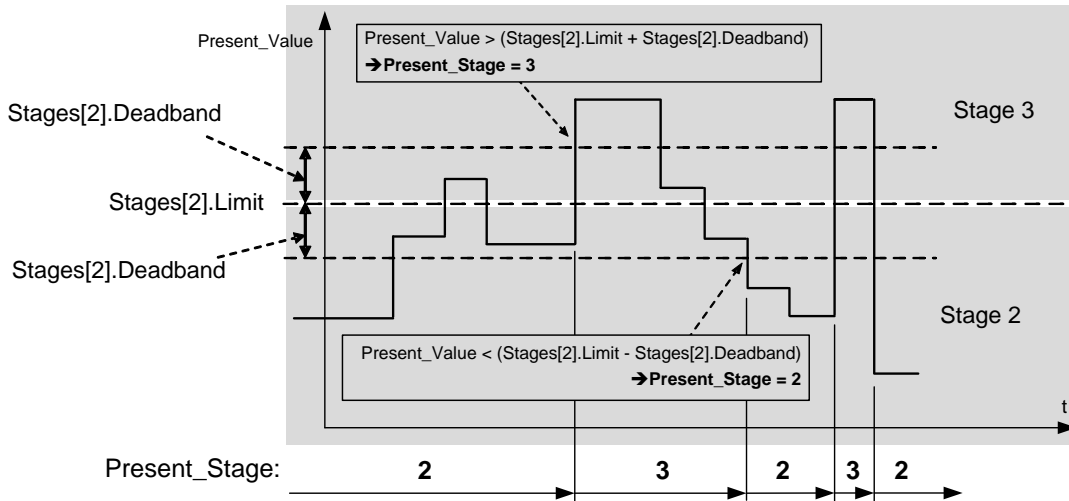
Present_Value

Present_Value > (Stages[2].Limit + Stages[2].Deadband)
→Present_Stage = 3

Stages[2].Deadband

Stage 3

Stages[2].Limit

Stages[2].Deadband

Stage 2

Present_Value < (Stages[2].Limit - Stages[2].Deadband)
→Present_Stage = 2

t

Present_Stage: 2 3 2 3 2